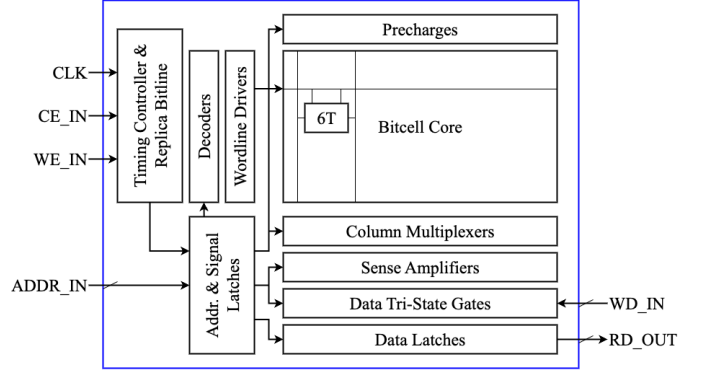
CLK
CE_IN
WE_IN
ADDR_IN
Timing Controller & Replica Bitline
Decoders
Wordline Drivers
Addr. & Signal Latches
Precharges
6T
Bitcell Core
Column Multiplexers
Sense Amplifiers
Data Tri-State Gates
Data Latches
WD_IN
RD_OUT